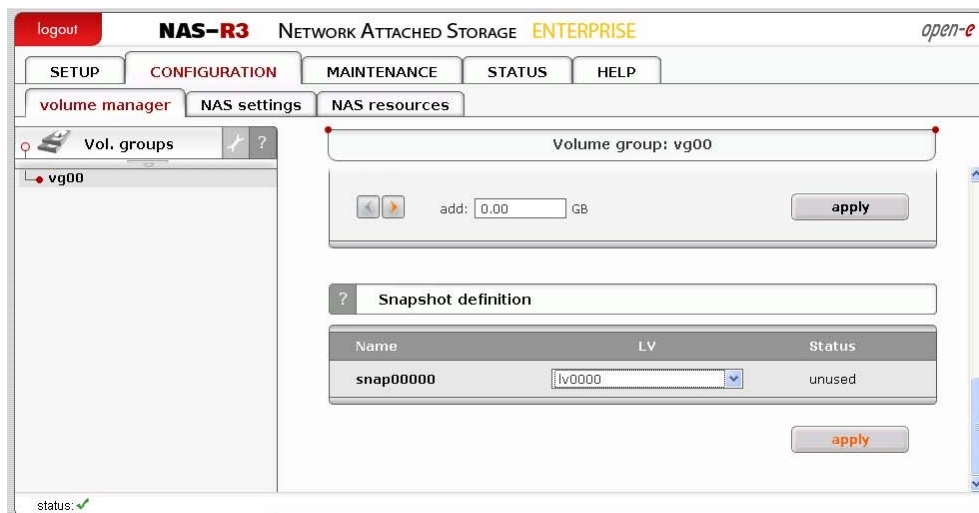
logout NAS-R3 NETWORK ATTACHED STORAGE ENTERPRISE open-e

SETUP CONFIGURATION MAINTENANCE STATUS HELP

volume manager NAS settings NAS resources

Vol. groups ?

vg00

Volume group: vg00

add: 0.00 GB apply

? Snapshot definition

| Name | LV | Status |
|---|---|---|
| snap00000 | lv0000 | unused |

apply

status: ✓